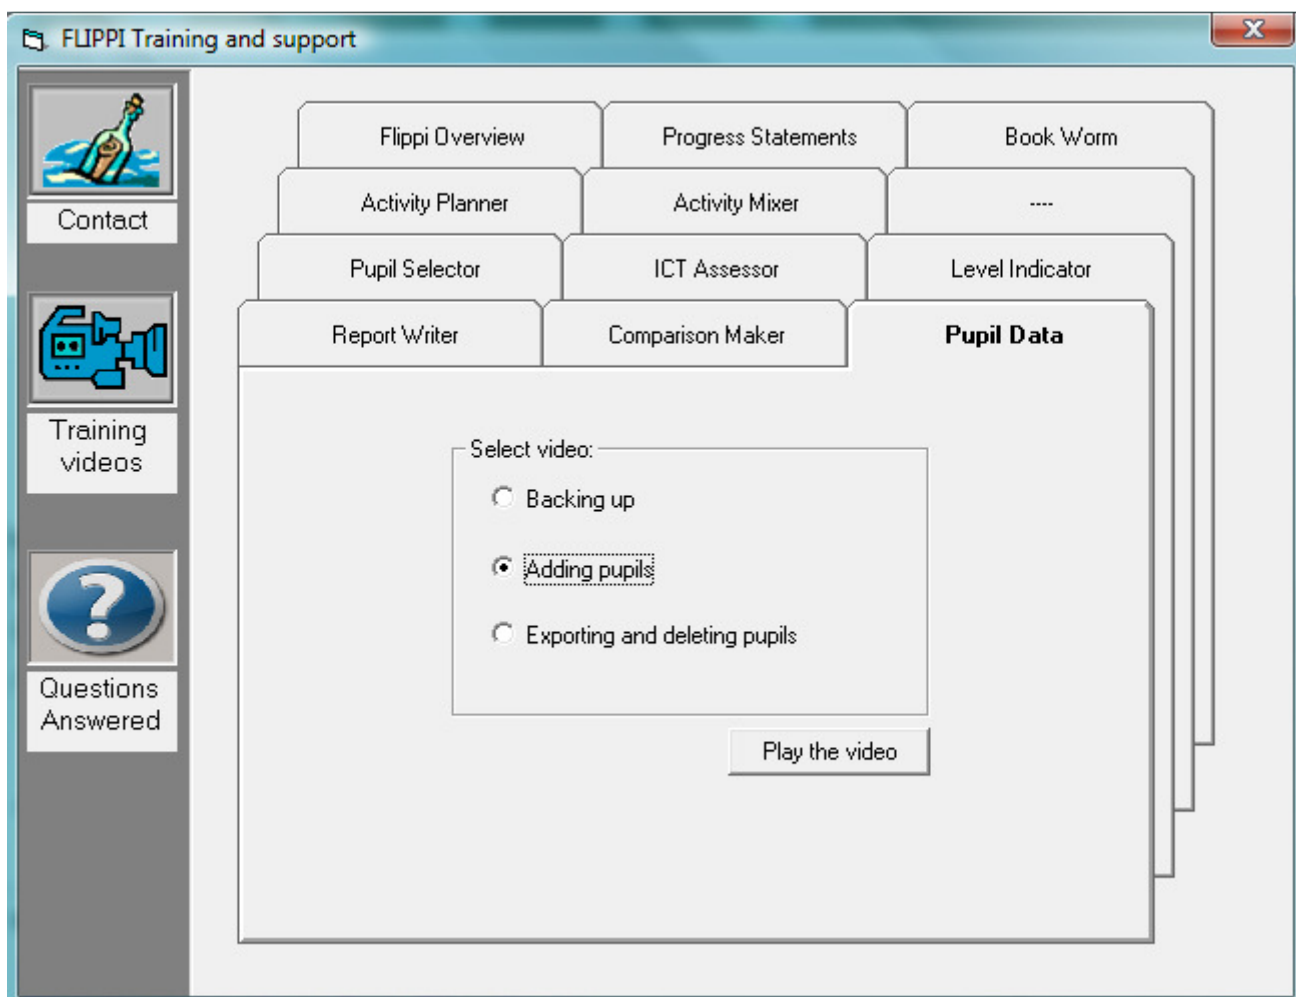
FLIPPI Training and support

X

Contact

Training videos

Questions Answered

Flippi Overview

Progress Statements

Book Worm

Activity Planner

Activity Mixer

----

Pupil Selector

ICT Assessor

Level Indicator

Report Writer

Comparison Maker

Pupil Data

Select video:

Backing up

Adding pupils

Exporting and deleting pupils

Play the video